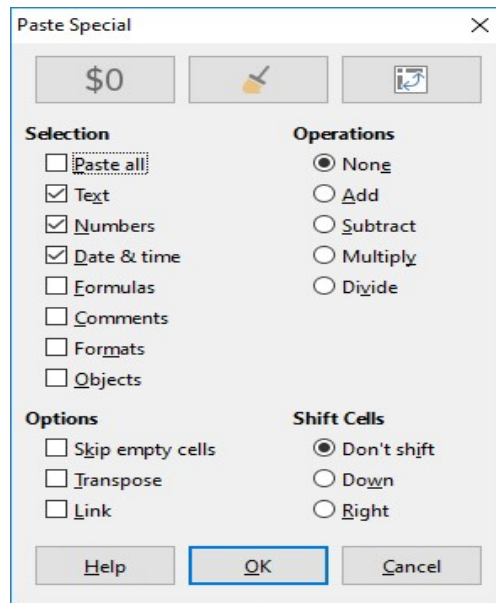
Paste Special
×

$0

Selection
Paste all
Text
Numbers
Date & time
Formulas
Comments
Formats
Objects

Operations
None
Add
Subtract
Multiply
Divide

Options
Skip empty cells
Transpose
Link

Shift Cells
Don't shift
Down
Right

Help
OK
Cancel